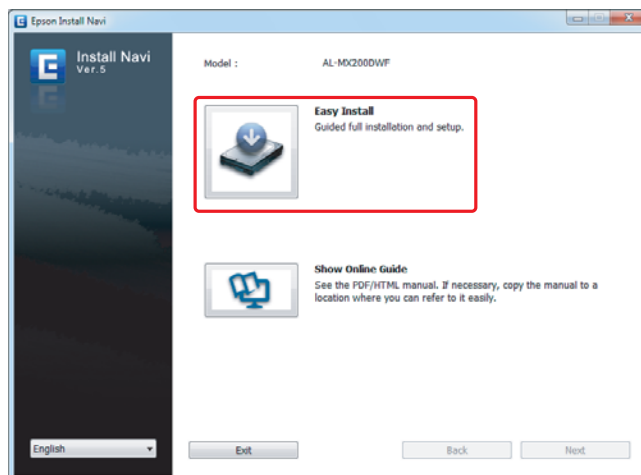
Epson Install Navi

Install Navi
Ver.5

Model : AL-MX200DWF

Easy Install
Guided full installation and setup.

Show Online Guide
See the PDF/HTML manual. If necessary, copy the manual to a location where you can refer to it easily.

English

Exit

Back

Next